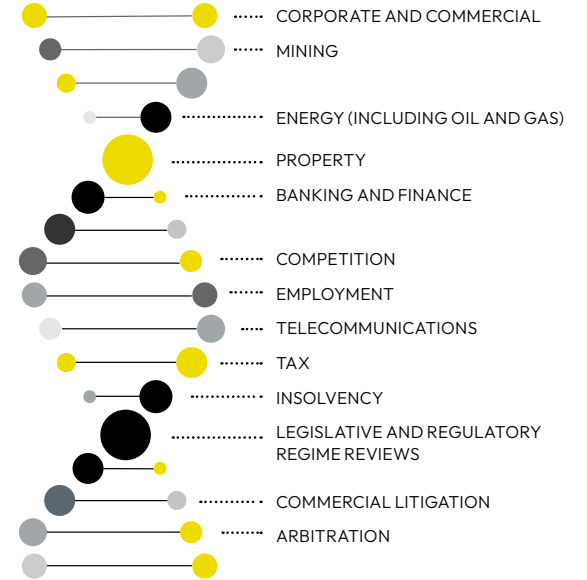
CORPORATE AND COMMERCIAL
MINING
ENERGY (INCLUDING OIL AND GAS)
PROPERTY
BANKING AND FINANCE
COMPETITION
EMPLOYMENT
TELECOMMUNICATIONS
TAX
INSOLVENCY
LEGISLATIVE AND REGULATORY REGIME REVIEWS
COMMERCIAL LITIGATION
ARBITRATION